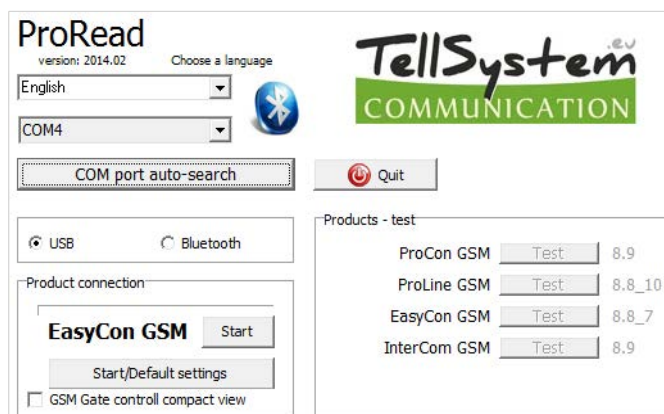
ProRead
version: 2014.02
Choose a language
English
COM4
TellSystem .eu
COMMUNICATION
COM port auto-search
Quit
USB
Bluetooth
Product connection
EasyCon GSM
Start
Start/Default settings
GSM Gate controll compact view
Products - test
ProCon GSM Test 8.9
ProLine GSM Test 8.8_10
EasyCon GSM Test 8.8_7
InterCom GSM Test 8.9